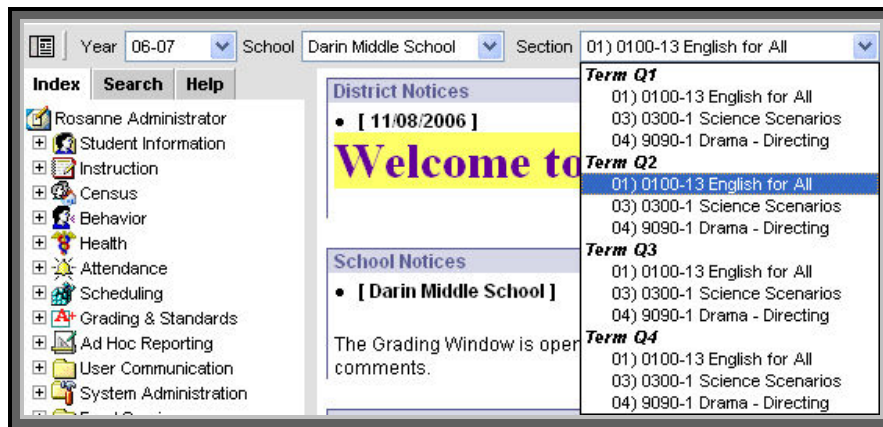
Year 06-07 School Darin Middle School Section 01) 0100-13 English for All

Index Search Help

Rosanne Administrator
Student Information
Instruction
Census
Behavior
Health
Attendance
Scheduling
Grading & Standards
Ad Hoc Reporting
User Communication
System Administration
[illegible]

District Notices
• [ 11/08/2006 ]
Welcome to

School Notices
• [ Darin Middle School ]

The Grading Window is open
comments.

Term Q1
01) 0100-13 English for All
03) 0300-1 Science Scenarios
04) 9090-1 Drama - Directing
Term Q2
01) 0100-13 English for All
03) 0300-1 Science Scenarios
04) 9090-1 Drama - Directing
Term Q3
01) 0100-13 English for All
03) 0300-1 Science Scenarios
04) 9090-1 Drama - Directing
Term Q4
01) 0100-13 English for All
03) 0300-1 Science Scenarios
04) 9090-1 Drama - Directing